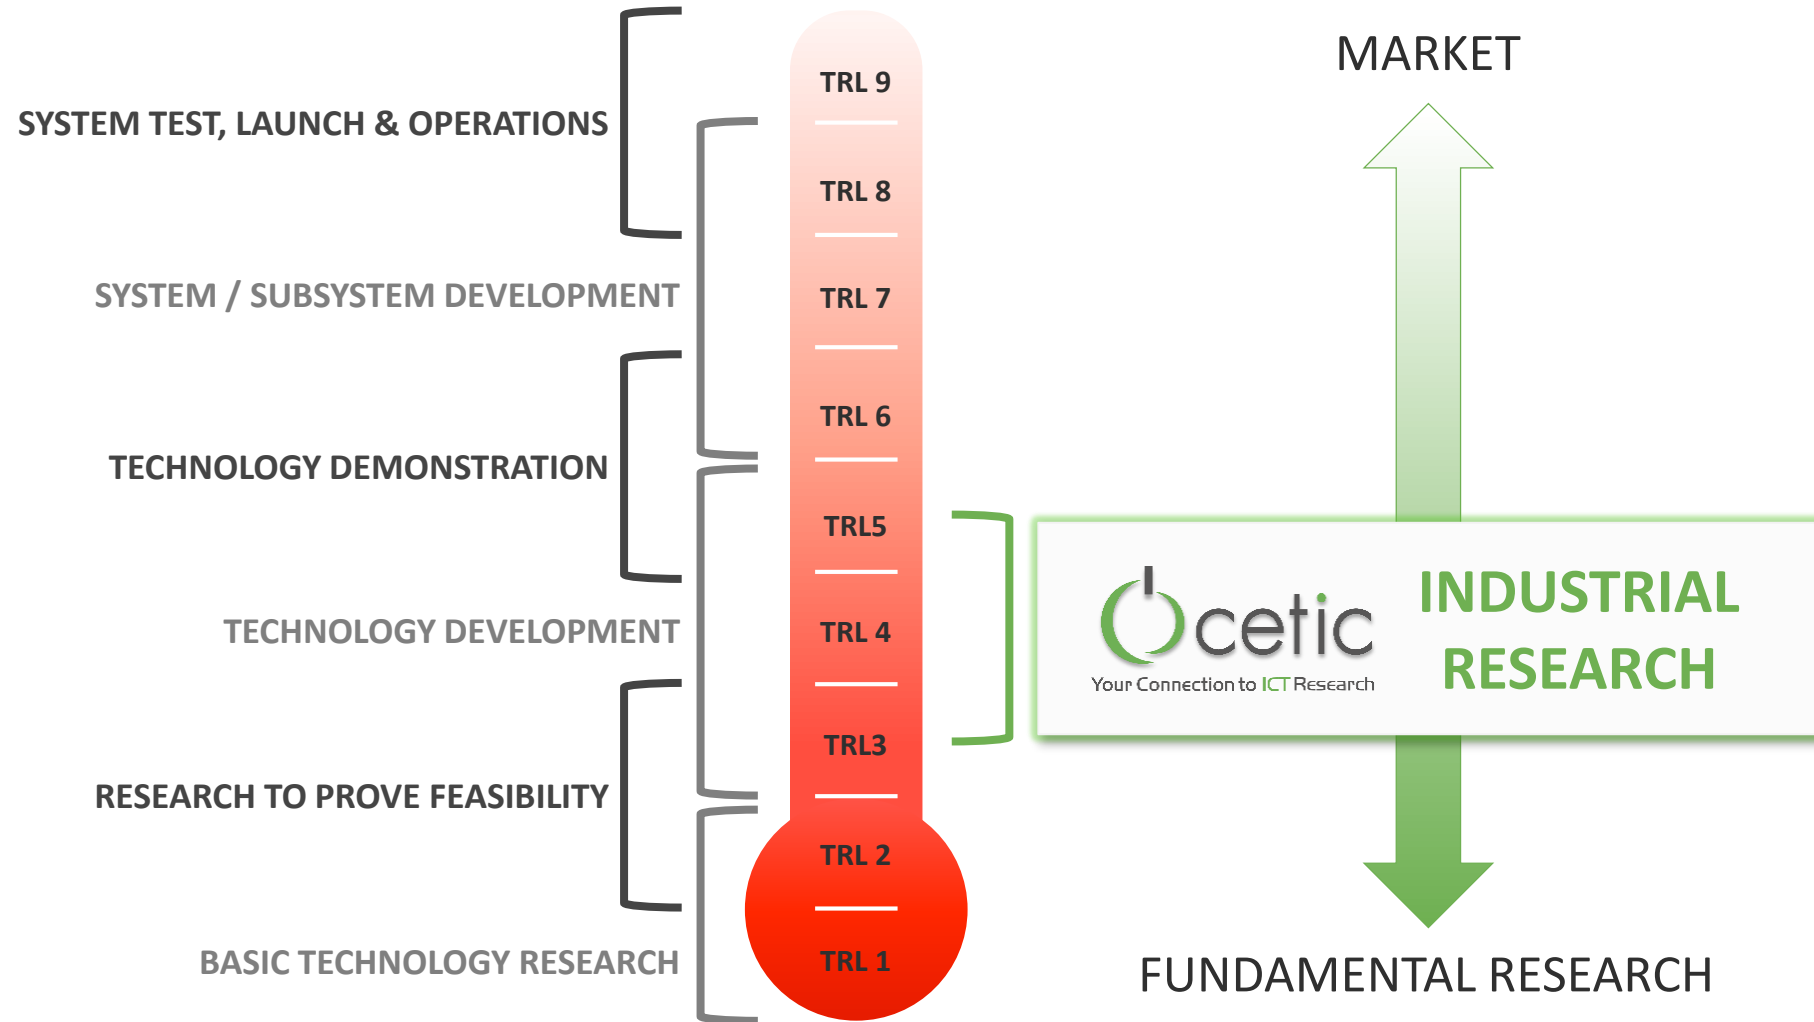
SYSTEM TEST, LAUNCH & OPERATIONS

SYSTEM / SUBSYSTEM DEVELOPMENT

TECHNOLOGY DEMONSTRATION

TECHNOLOGY DEVELOPMENT

RESEARCH TO PROVE FEASIBILITY

BASIC TECHNOLOGY RESEARCH

TRL 9

TRL 8

TRL 7

TRL 6

TRL5

TRL 4

TRL3

TRL 2

TRL 1

MARKET

cetic

Your Connection to ICT Research

INDUSTRIAL RESEARCH

FUNDAMENTAL RESEARCH